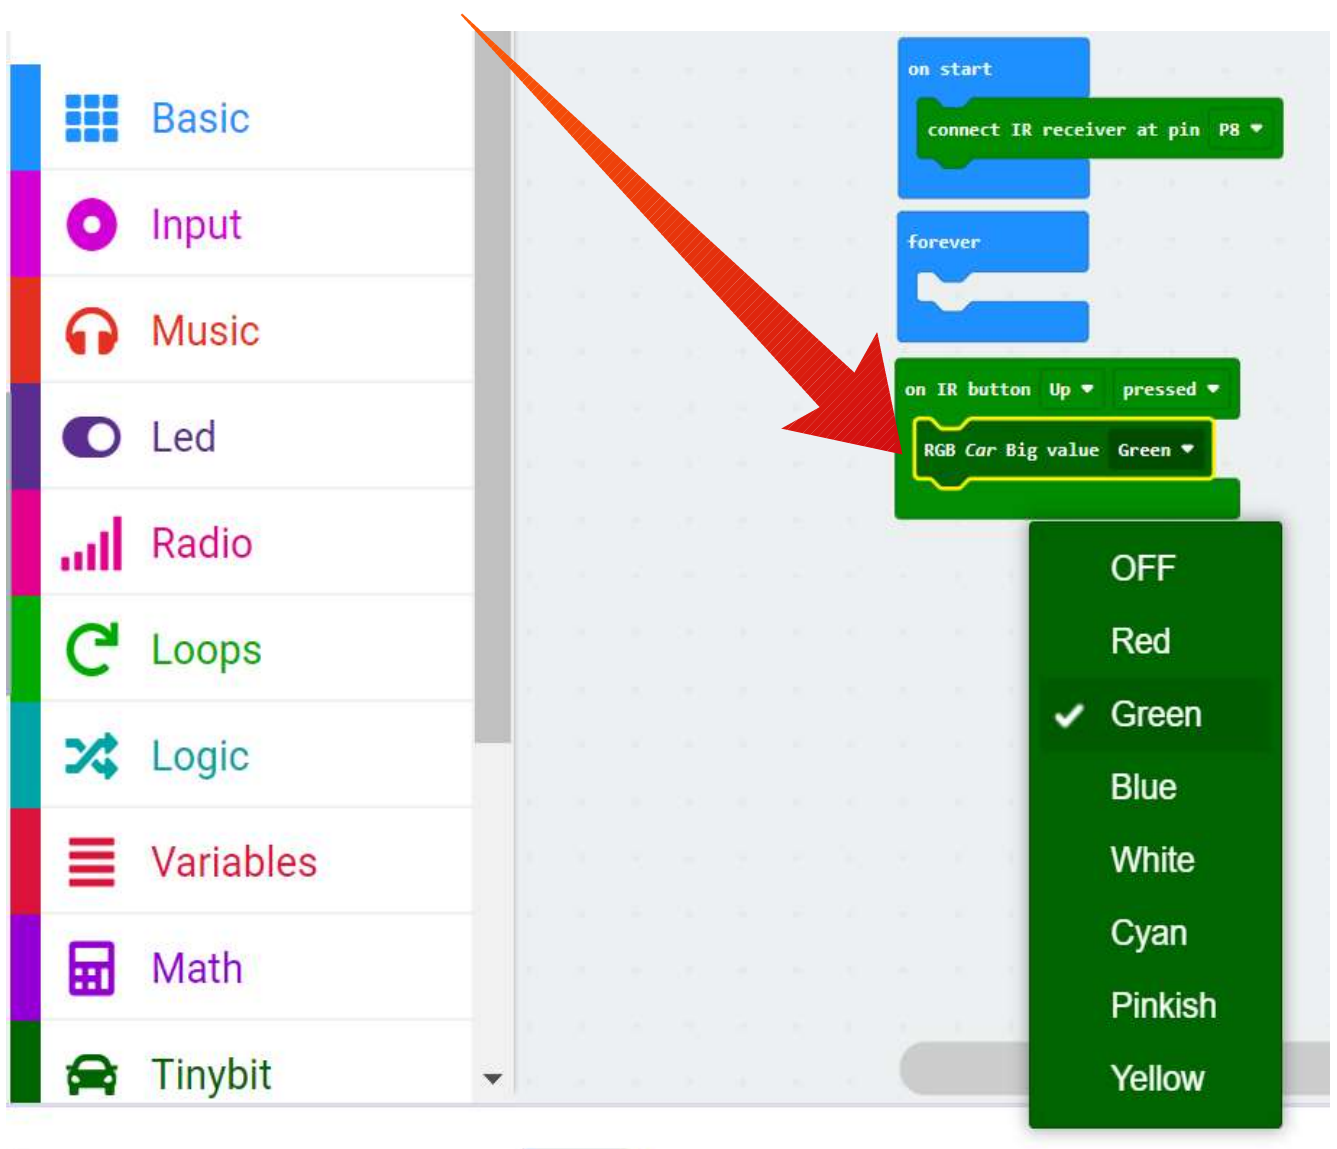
Basic
Input
Music
Led
Radio
Loops
Logic
Variables
Math
Tinybit

on start
connect IR receiver at pin P8
forever
on IR button Up pressed
RGB Car Big value Green

OFF
Red
Green
Blue
White
Cyan
Pinkish
Yellow